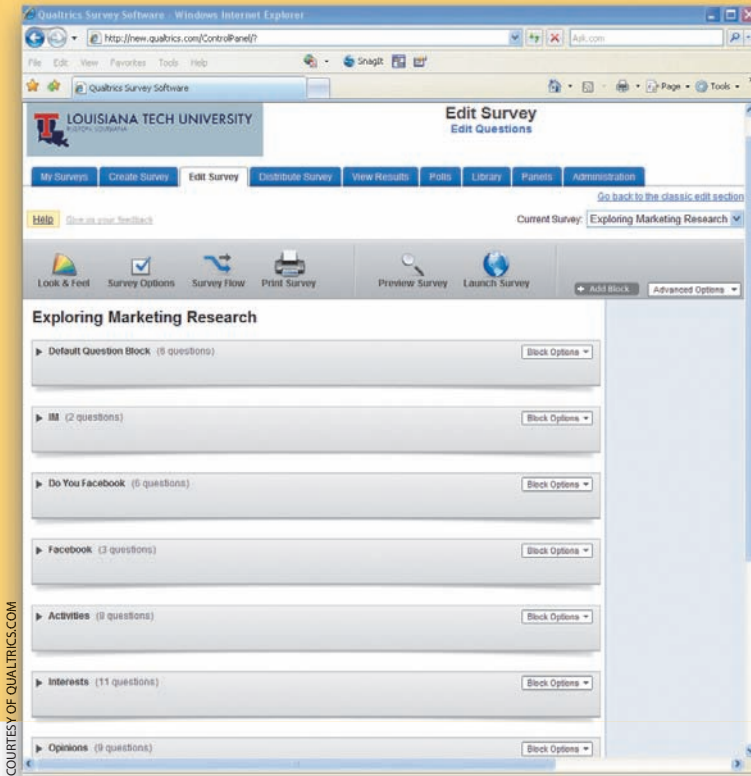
Qualtrics Survey Software - Windows Internet Explorer

http://new.qualtrics.com/ControlPanel/?

Ask.com

File Edit View Favorites Tools Help

SnagIt

Qualtrics Survey Software

Page Tools

LOUISIANA TECH UNIVERSITY
RUSTON, LOUISIANA

Edit Survey
Edit Questions

My Surveys | Create Survey | Edit Survey | Distribute Survey | View Results | Polls | Library | Panels | Administration

Go back to the classic edit section

Help | Give us your feedback

Current Survey: Exploring Marketing Research

Look & Feel | Survey Options | Survey Flow | Print Survey | Preview Survey | Launch Survey

+ Add Block | Advanced Options

Exploring Marketing Research

Default Question Block (6 questions) | Block Options

IM (2 questions) | Block Options

Do You Facebook (6 questions) | Block Options

Facebook (3 questions) | Block Options

Activities (9 questions) | Block Options

Interests (11 questions) | Block Options

Opinions (9 questions) | Block Options

COURTESY OF QUALTRICS.COM